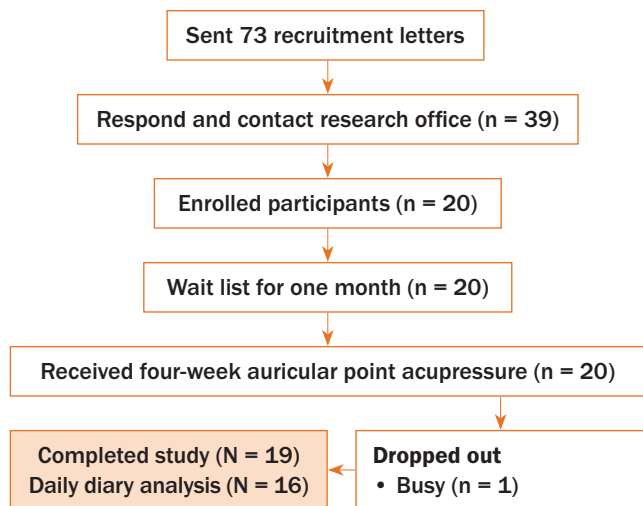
Sent 73 recruitment letters

Respond and contact research office (n = 39)

Enrolled participants (n = 20)

Wait list for one month (n = 20)

Received four-week auricular point acupressure (n = 20)

Completed study (N = 19)
Daily diary analysis (N = 16)

Dropped out
• Busy (n = 1)